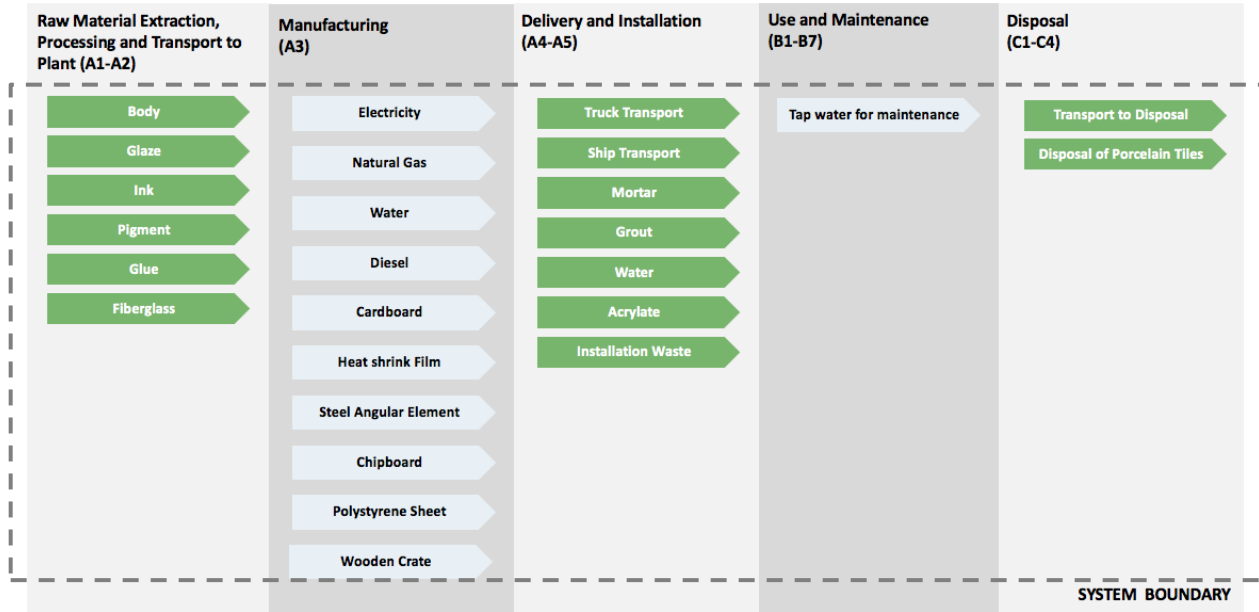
Raw Material Extraction, Processing and Transport to Plant (A1-A2)

Body
Glaze
Ink
Pigment
Glue
Fiberglass

Manufacturing (A3)

Electricity
Natural Gas
Water
Diesel
Cardboard
Heat shrink Film
Steel Angular Element
Chipboard
Polystyrene Sheet
Wooden Crate

Delivery and Installation (A4-A5)

Truck Transport
Ship Transport
Mortar
Grout
Water
Acrylate
Installation Waste

Use and Maintenance (B1-B7)

Tap water for maintenance

Disposal (C1-C4)

Transport to Disposal
Disposal of Porcelain Tiles

SYSTEM BOUNDARY